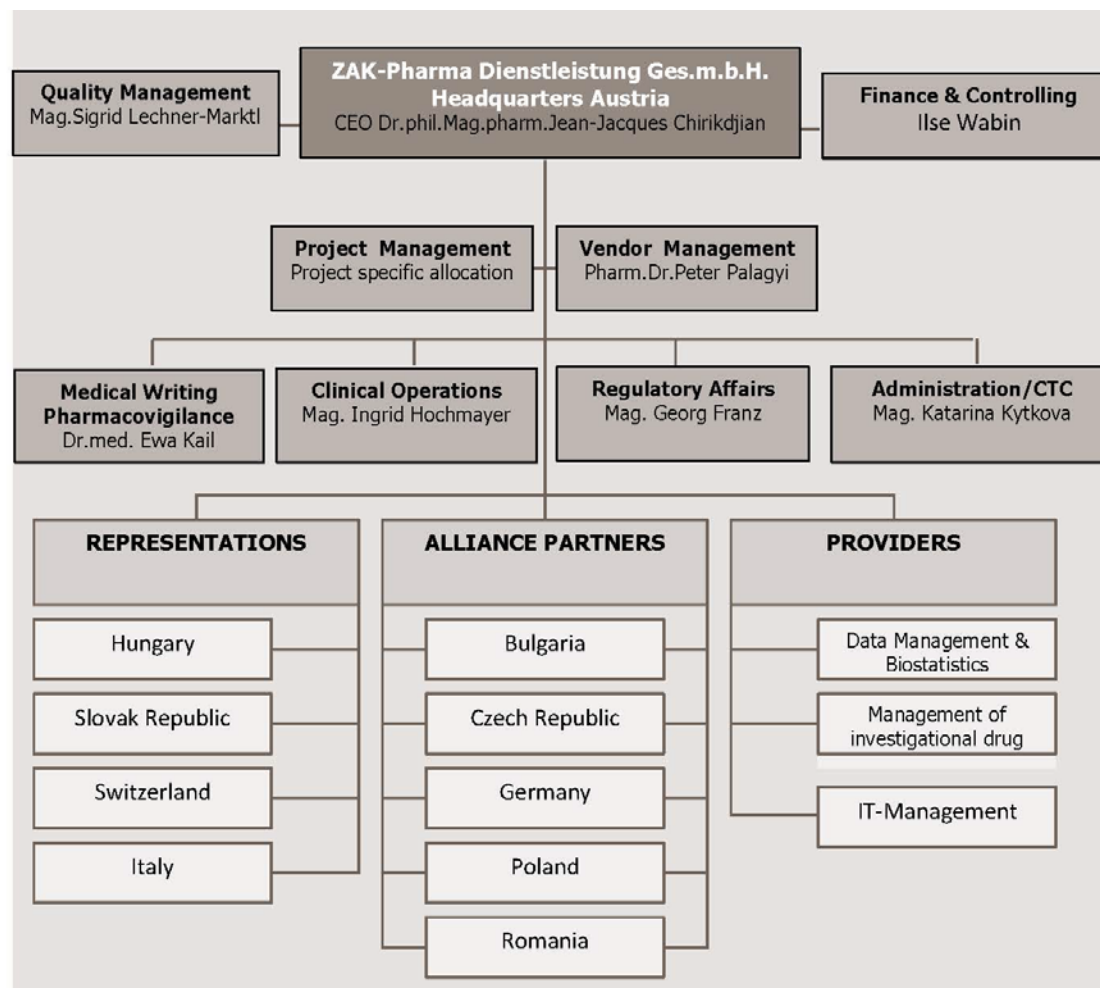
Quality Management
Mag.Sigrid Lechner-Marktl

ZAK-Pharma Dienstleistung Ges.m.b.H.
Headquarters Austria
CEO Dr.phil.Mag.pharm.Jean-Jacques Chirikdjian

Finance & Controlling
Ilse Wabin

Project Management
Project specific allocation

Vendor Management
Pharm.Dr.Peter Palagyi

Medical Writing
Pharmacovigilance
Dr.med. Ewa Kail

Clinical Operations
Mag. Ingrid Hochmayer

Regulatory Affairs
Mag. Georg Franz

Administration/CTC
Mag. Katarina Kytkova

REPRESENTATIONS

Hungary

Slovak Republic

Switzerland

Italy

ALLIANCE PARTNERS

Bulgaria

Czech Republic

Germany

Poland

Romania

PROVIDERS

Data Management & Biostatistics

Management of investigational drug

IT-Management